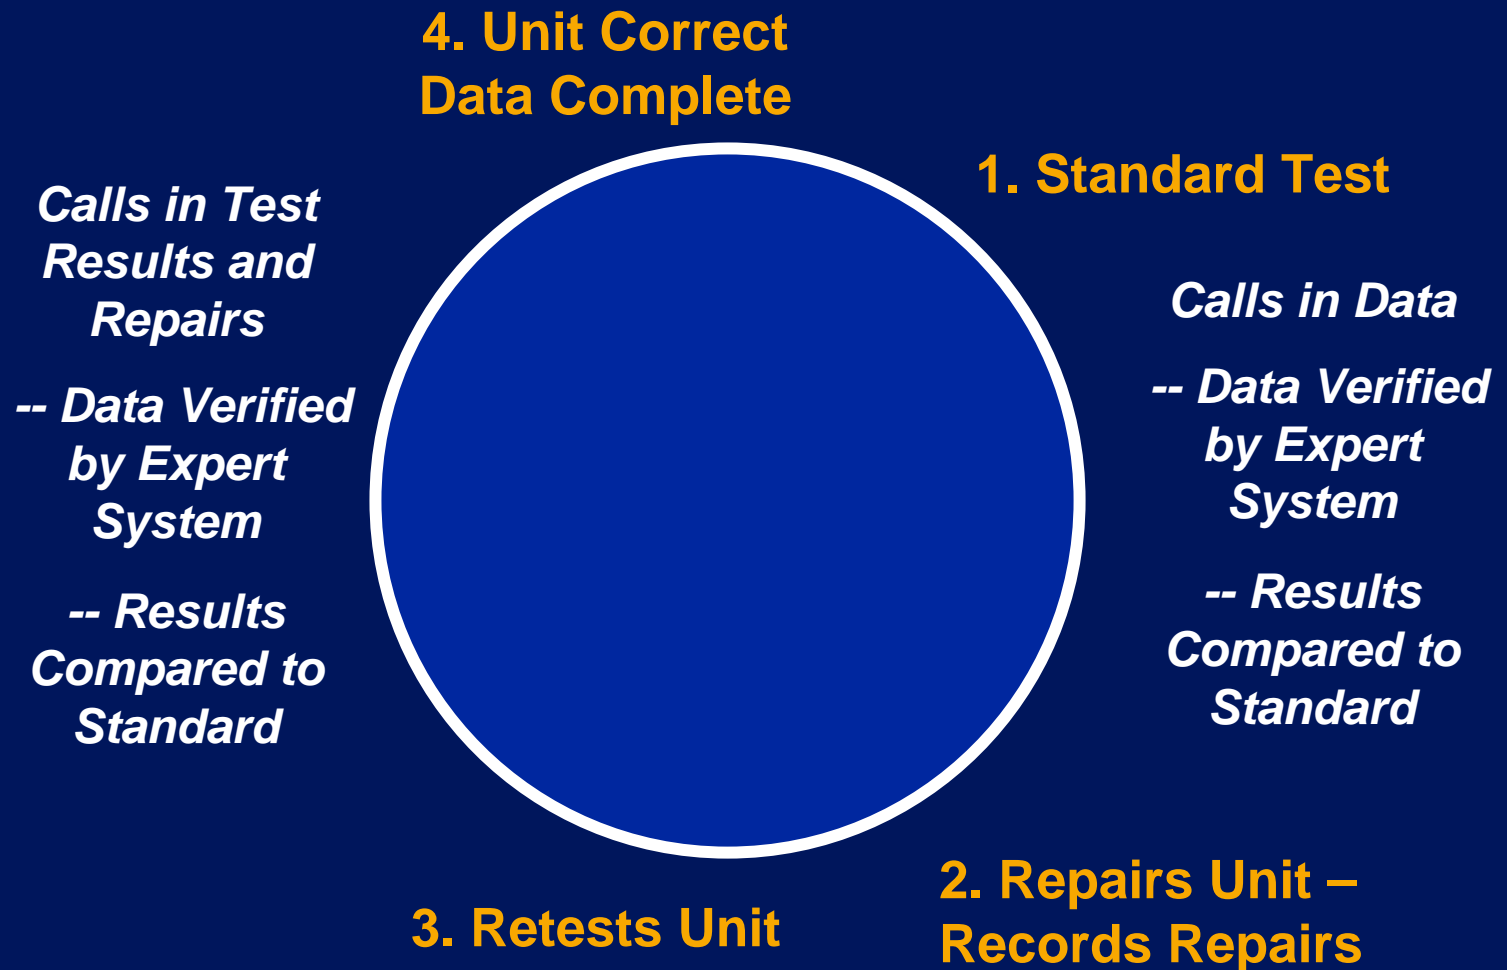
4. Unit Correct
Data Complete

1. Standard Test

Calls in Data

-- Data Verified by Expert System

-- Results Compared to Standard

2. Repairs Unit –
Records Repairs

3. Retests Unit

Calls in Test Results and Repairs

-- Data Verified by Expert System

-- Results Compared to Standard